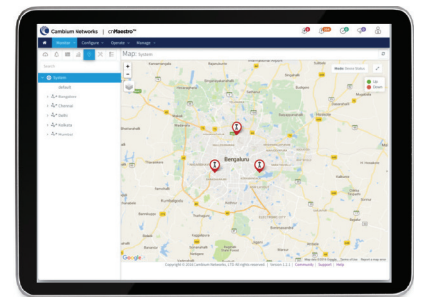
Cambium Networks | cnMaestro™

Monitor Configure Operate Manage

System

Default

Bangalore

Chennai

Delhi

Kolkata

Mumbai

Map: System

Bengaluru

Up

Down

Google

Copyright © 2016 Cambium Networks, LTD All rights reserved. | Version 1.1.1 | Community | Support | Help